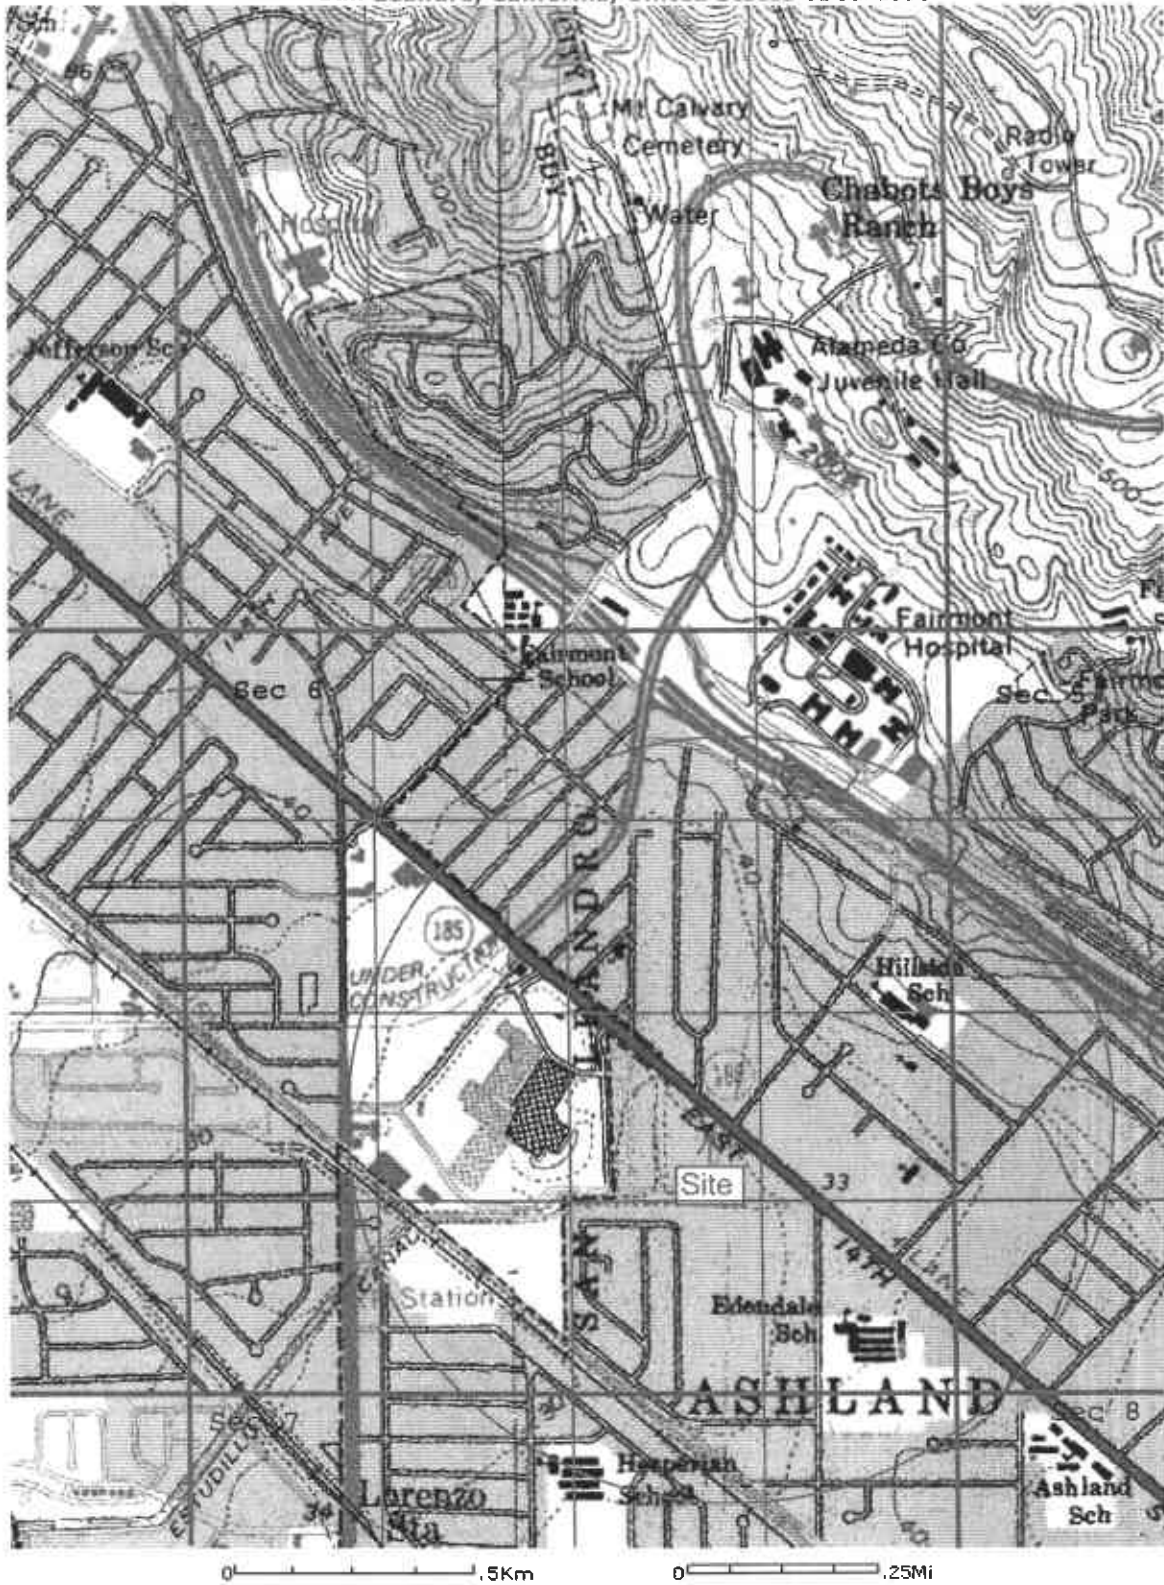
86
Mt Calvary
Cemetery
BDY
CITY
Water
Radio
Tower
Chabots Boys
Ranch
500
Jefferson Sch
Alameda Co
Juvenile Hall
200
500
LANE
Fairmont
Hospital
Fairmont
School
Sec 6
Sec 5
Fairmont
Park
LEANDRO
185
UNDER
CONSTRUCTION
Hillside
Sch
EAST
Site
33
14TH
Station
SAN
Edendale
Sch
ASHLAND
Sec 7
Sec 8
ESTUDILLO
Hesperian
School
Lorenzo
Sta
34
Ashland
Sch
0 .5Km
0 .25Mi